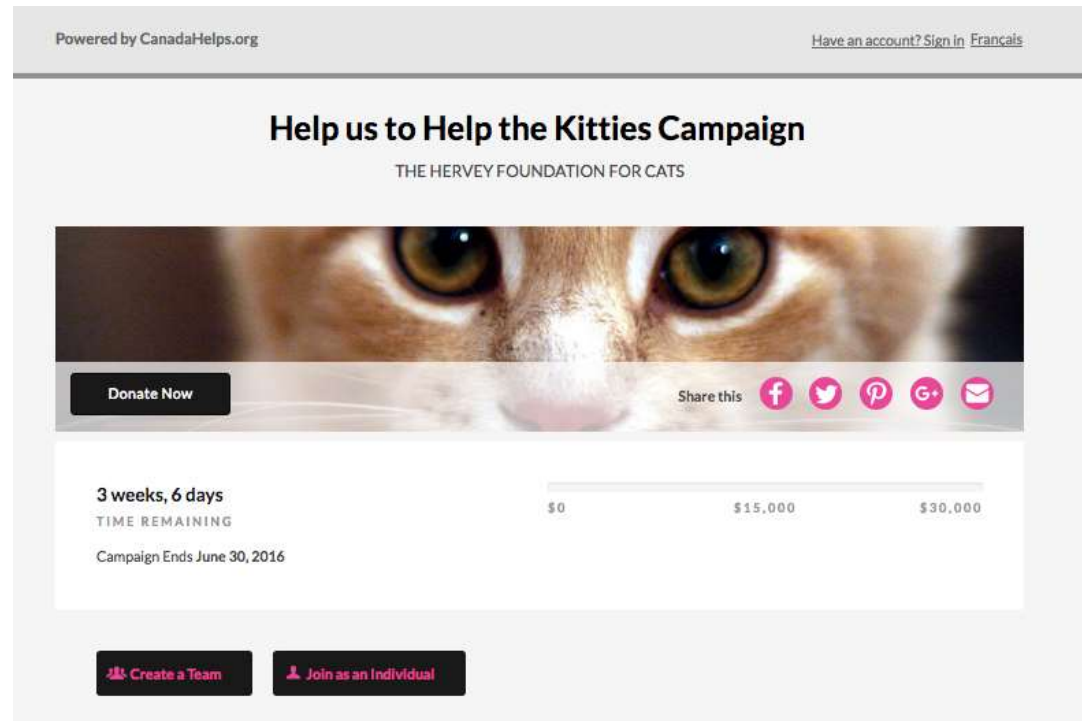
Powered by CanadaHelps.org

Have an account? Sign in Français

Help us to Help the Kitties Campaign

THE HERVEY FOUNDATION FOR CATS

Donate Now

Share this

3 weeks, 6 days

TIME REMAINING

Campaign Ends June 30, 2016

$0 $15,000 $30,000

Create a Team

Join as an Individual